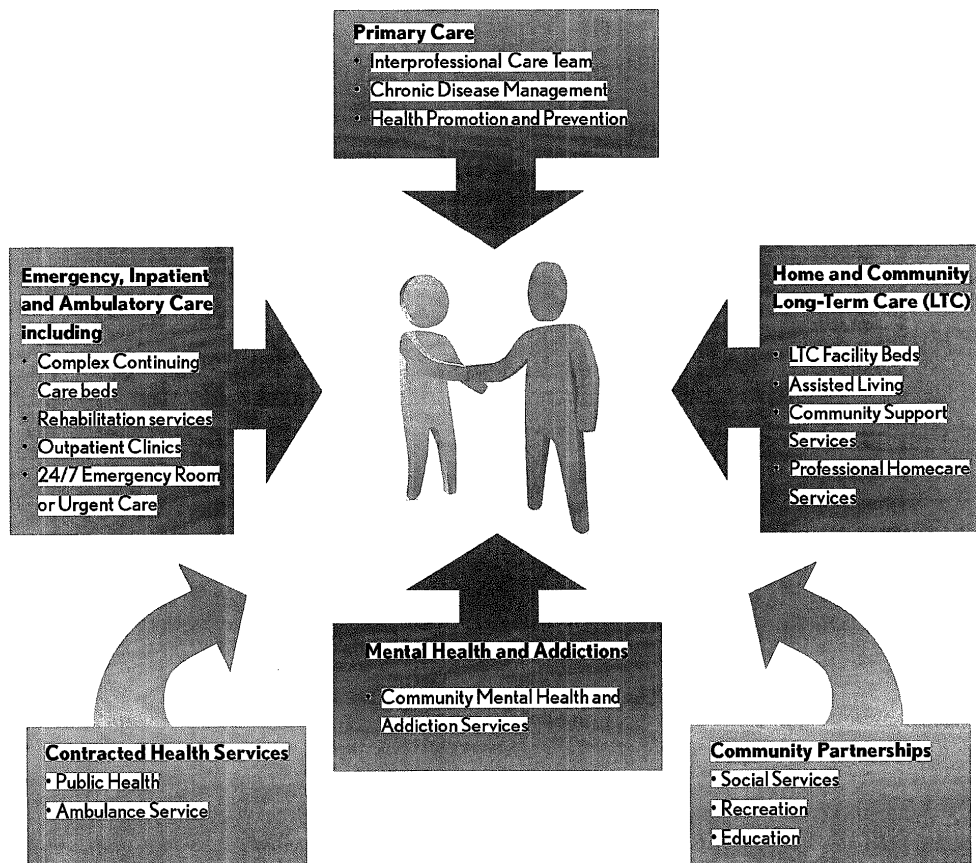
Primary Care
• Interprofessional Care Team
• Chronic Disease Management
• Health Promotion and Prevention

Emergency, Inpatient and Ambulatory Care including
• Complex Continuing Care beds
• Rehabilitation services
• Outpatient Clinics
• 24/7 Emergency Room or Urgent Care

Home and Community Long-Term Care (LTC)
• LTC Facility Beds
• Assisted Living
• Community Support Services
• Professional Homecare Services

Mental Health and Addictions
• Community Mental Health and Addiction Services

Contracted Health Services
• Public Health
• Ambulance Service

Community Partnerships
• Social Services
• Recreation
• Education